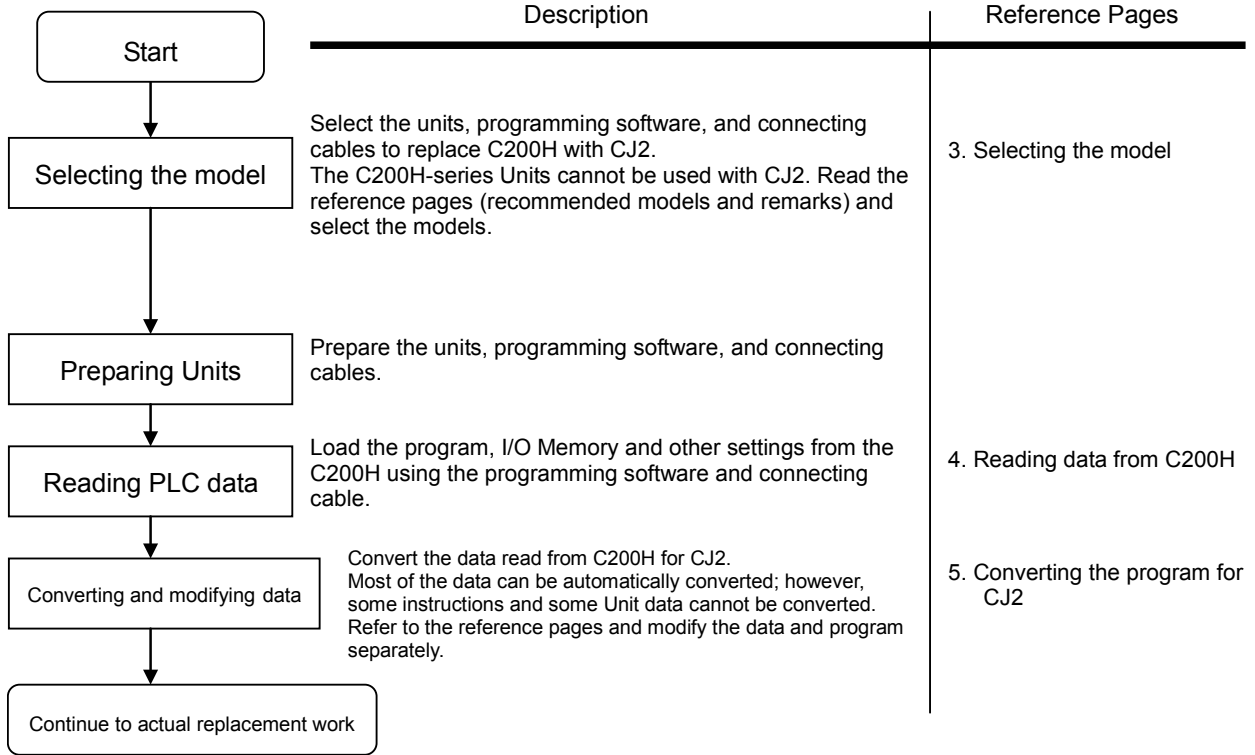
Description

Reference Pages

Start

Selecting the model

Select the units, programming software, and connecting cables to replace C200H with CJ2.
The C200H-series Units cannot be used with CJ2. Read the reference pages (recommended models and remarks) and select the models.

3. Selecting the model

Preparing Units

Prepare the units, programming software, and connecting cables.

Reading PLC data

Load the program, I/O Memory and other settings from the C200H using the programming software and connecting cable.

4. Reading data from C200H

Converting and modifying data

Convert the data read from C200H for CJ2.
Most of the data can be automatically converted; however, some instructions and some Unit data cannot be converted.
Refer to the reference pages and modify the data and program separately.

5. Converting the program for CJ2

Continue to actual replacement work